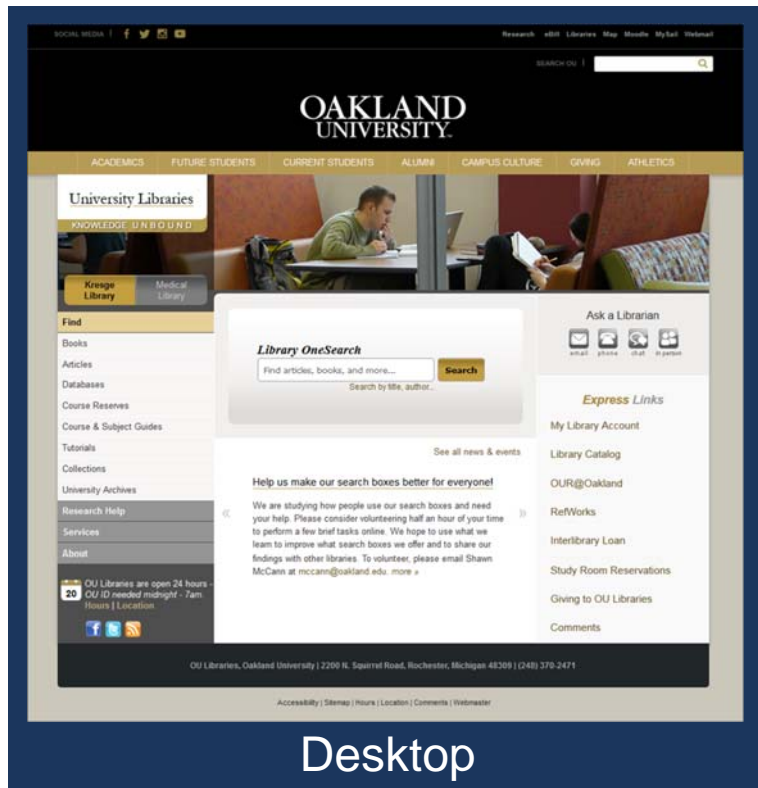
SOCIAL MEDIA |

Research eBill Libraries Map Moodle MySail Webmail

SEARCH OU |

OAKLAND UNIVERSITY.

ACADEMICS FUTURE STUDENTS CURRENT STUDENTS ALUMNI CAMPUS CULTURE GIVING ATHLETICS

University Libraries
KNOWLEDGE UNBOUND

Kresge Library
Medical Library

Find
Books
Articles
Databases
Course Reserves
Course & Subject Guides
Tutorials
Collections
University Archives
Research Help
Services
About

20 OU Libraries are open 24 hours - OU ID needed midnight - 7am.
Hours | Location

Library OneSearch
Find articles, books, and more...
Search
Search by title, author...

See all news & events

Help us make our search boxes better for everyone!

We are studying how people use our search boxes and need your help. Please consider volunteering half an hour of your time to perform a few brief tasks online. We hope to use what we learn to improve what search boxes we offer and to share our findings with other libraries. To volunteer, please email Shawn McCann at mccann@oakland.edu. more »

Ask a Librarian
email phone chat in person

Express Links
My Library Account
Library Catalog
OUR@Oakland
RefWorks
Interlibrary Loan
Study Room Reservations
Giving to OU Libraries
Comments

OU Libraries, Oakland University | 2200 N. Squirrel Road, Rochester, Michigan 48309 | (248) 370-2471

Accessibility | Sitemap | Hours | Location | Comments | Webmaster

Desktop